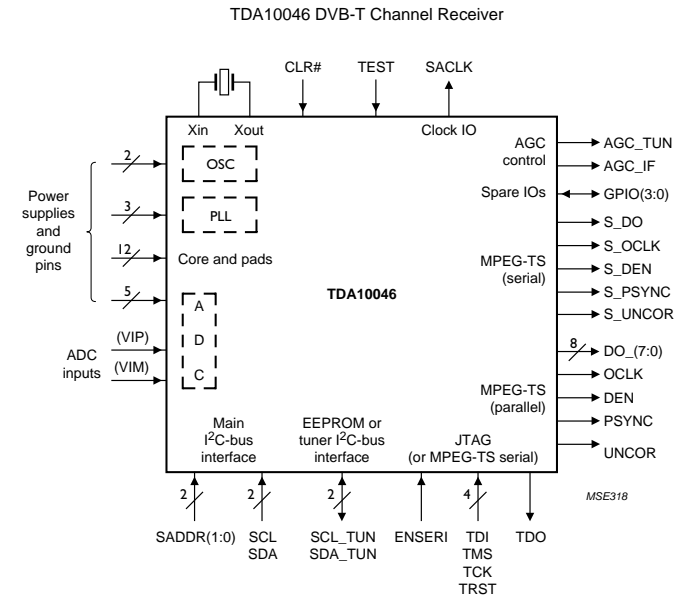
TDA10046 DVB-T Channel Receiver

CLR#
TEST
SACLK

Xin
Xout
Clock IO

2
OSC

Power supplies and ground pins

3
PLL

12
Core and pads

5

A
D
C

TDA10046

ADC inputs
(VIP)
(VIM)

AGC control
AGC_TUN
AGC_IF

Spare IOs
GPIO(3:0)

S_DO
S_OCLK
MPEG-TS (serial)
S_DEN
S_PSYNC
S_UNCOR

8
DO_(7:0)
OCLK
MPEG-TS (parallel)
DEN
PSYNC
UNCOR

Main I$^2$C-bus interface

EEPROM or tuner I$^2$C-bus interface

JTAG (or MPEG-TS serial)

2
SADDR(1:0)

2
SCL
SDA

2
SCL_TUN
SDA_TUN

ENSERI

4
TDI
TMS
TCK
TRST

TDO

MSE318